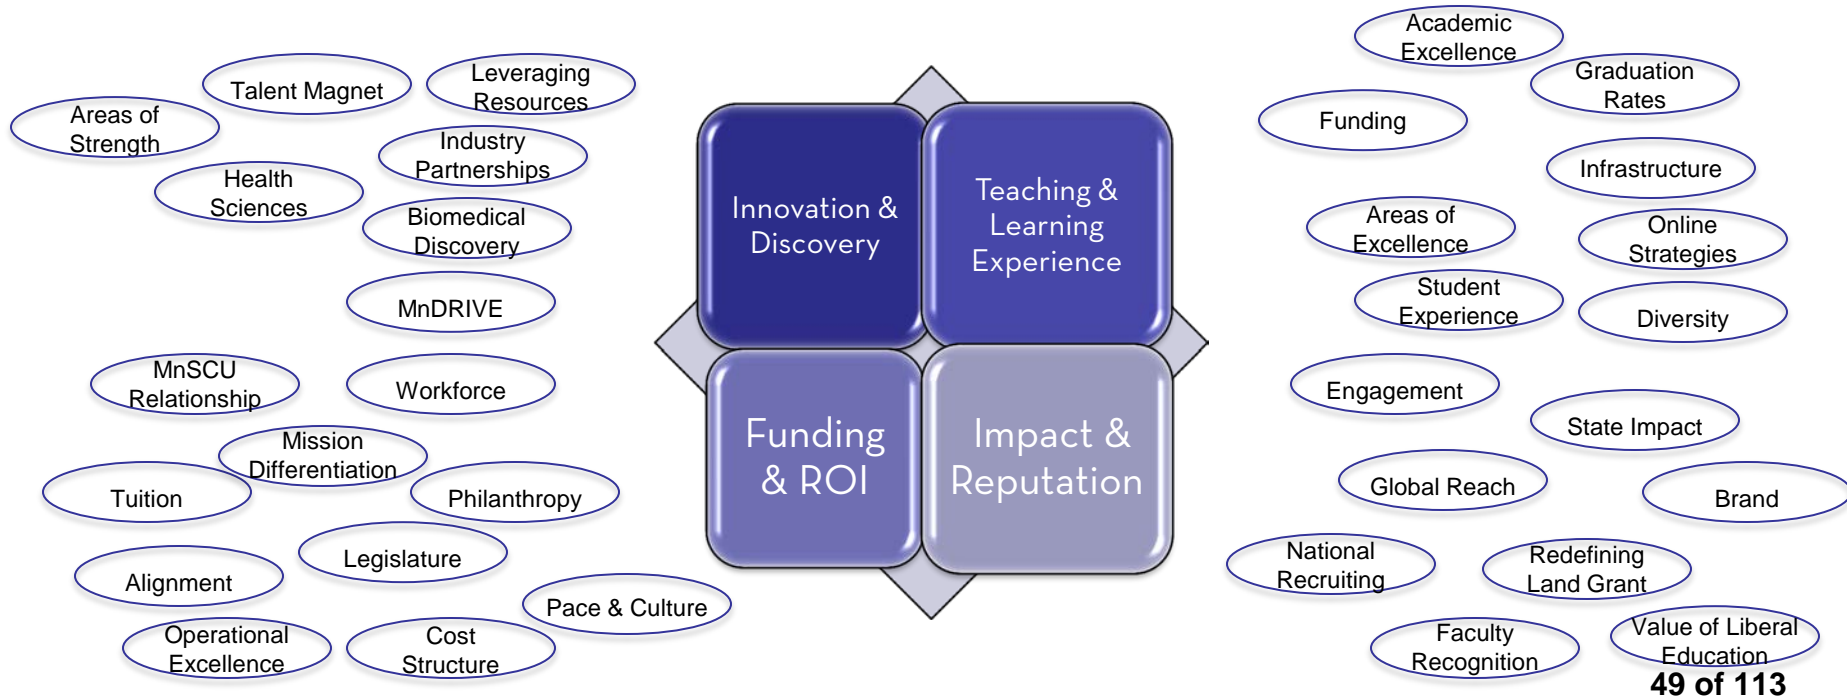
Areas of Strength

Talent Magnet

Leveraging Resources

Industry Partnerships

Health Sciences

Biomedical Discovery

MnDRIVE

MnSCU Relationship

Workforce

Mission Differentiation

Tuition

Philanthropy

Legislature

Alignment

Pace & Culture

Operational Excellence

Cost Structure

Innovation & Discovery

Teaching & Learning Experience

Funding & ROI

Impact & Reputation

Academic Excellence

Graduation Rates

Funding

Infrastructure

Areas of Excellence

Online Strategies

Student Experience

Diversity

Engagement

State Impact

Global Reach

Brand

National Recruiting

Redefining Land Grant

Faculty Recognition

Value of Liberal Education

49 of 113